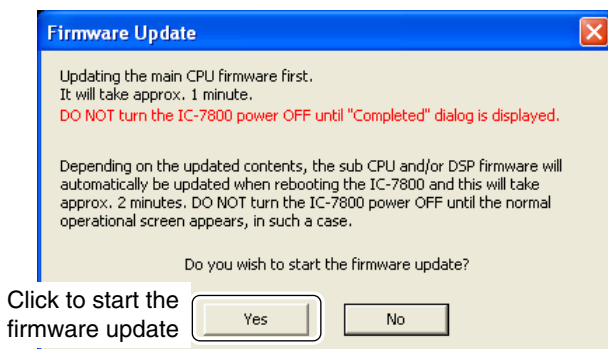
Firmware Update

Updating the main CPU firmware first.
It will take approx. 1 minute.
DO NOT turn the IC-7800 power OFF until "Completed" dialog is displayed.

Depending on the updated contents, the sub CPU and/or DSP firmware will automatically be updated when rebooting the IC-7800 and this will take approx. 2 minutes. DO NOT turn the IC-7800 power OFF until the normal operational screen appears, in such a case.

Do you wish to start the firmware update?

Click to start the firmware update

Yes

No